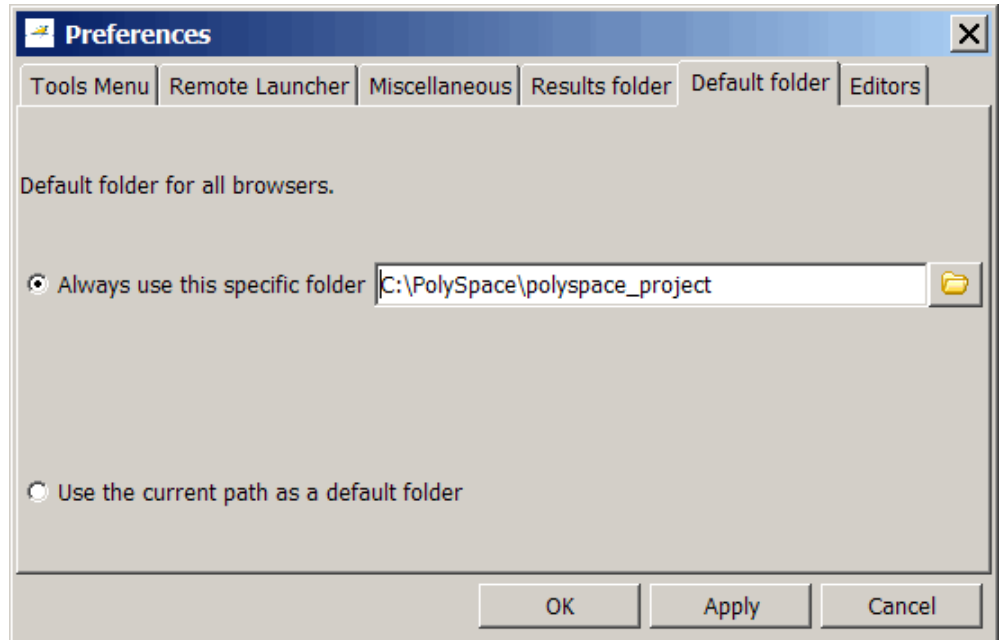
Preferences

Tools Menu | Remote Launcher | Miscellaneous | Results folder | Default folder | Editors

Default folder for all browsers.

Always use this specific folder C:\PolySpace\polyspace_project

Use the current path as a default folder

OK Apply Cancel